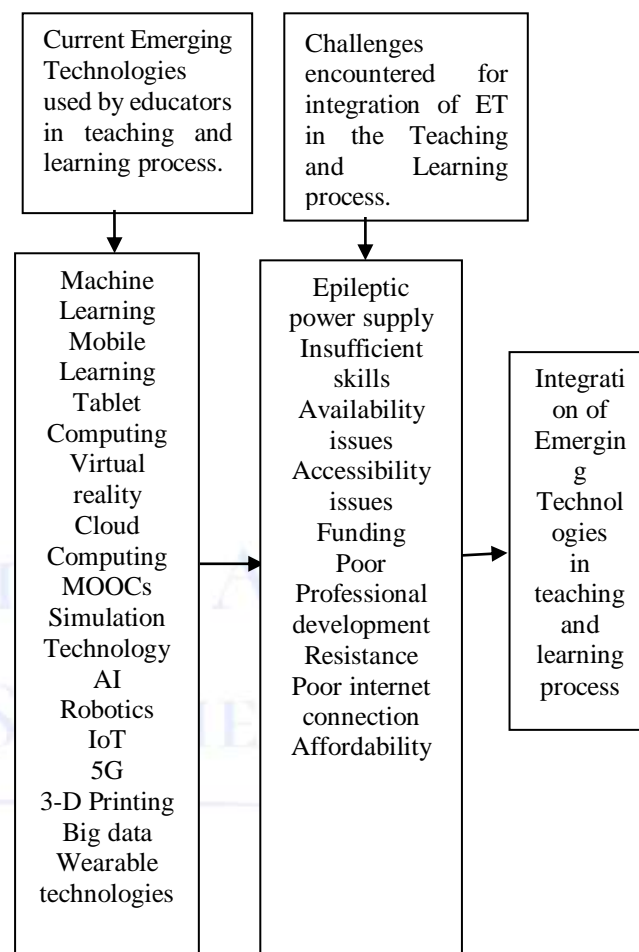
Current Emerging Technologies used by educators in teaching and learning process.

Challenges encountered for integration of ET in the Teaching and Learning process.

Machine Learning
Mobile Learning
Tablet Computing
Virtual reality
Cloud Computing
MOOCs
Simulation Technology
AI
Robotics
IoT
5G
3-D Printing
Big data
Wearable technologies

Epileptic power supply
Insufficient skills
Availability issues
Accessibility issues
Funding
Poor Professional development
Resistance
Poor internet connection
Affordability

Integration of Emerging Technologies in teaching and learning process